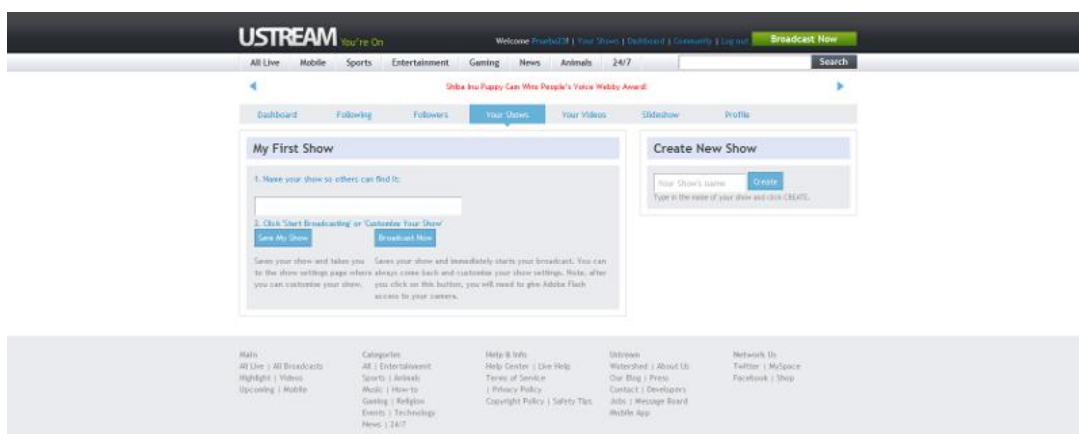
USTREAM You're On

Welcome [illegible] | Your Shows | Dashboard | Community | Log out

Broadcast Now

All Live Mobile Sports Entertainment Gaming News Animals 24/7

Search

Shiba Inu Puppy Cam Wins People's Voice Webby Award!

Dashboard Following Followers Your Shows Your Videos Slideshow Profile

My First Show

1. Name your show so others can find it:

2. Click 'Start Broadcasting' or 'Customize Your Show'

Save My Show

Broadcast Now

Saves your show and takes you to the show settings page where you can customize your show.

Saves your show and immediately starts your broadcast. You can always come back and customize your show settings. Note, after you click on this button, you will need to give Adobe Flash access to your camera.

Create New Show

Your Show's name

Create

Type in the name of your show and click CREATE.

Main
All Live | All Broadcasts
Highlight | Videos
Upcoming | Mobile

Categories
All | Entertainment
Sports | Animals
Music | How-to
Gaming | Religion
Events | Technology
News | 24/7

Help & Info
Help Center | Live Help
Terms of Service
| Privacy Policy
Copyright Policy | Safety Tips

Ustream
Watershed | About Us
Our Blog | Press
Contact | Developers
Jobs | Message Board
Mobile App

Network Us
Twitter | MySpace
Facebook | Shop